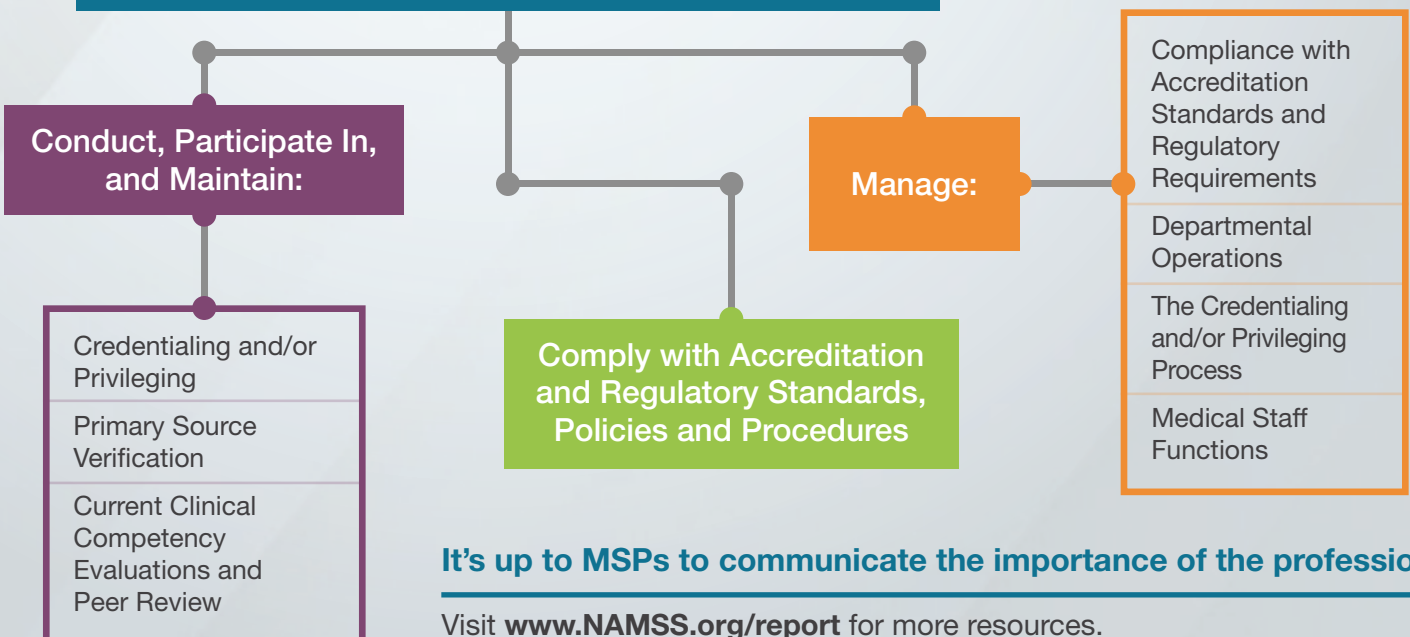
Conduct, Participate In, and Maintain:

Credentialing and/or Privileging

Primary Source Verification

Current Clinical Competency Evaluations and Peer Review

Comply with Accreditation and Regulatory Standards, Policies and Procedures

Manage:

Compliance with Accreditation Standards and Regulatory Requirements

Departmental Operations

The Credentialing and/or Privileging Process

Medical Staff Functions

It's up to MSPs to communicate the importance of the professio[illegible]

Visit **www.NAMSS.org/report** for more resources.